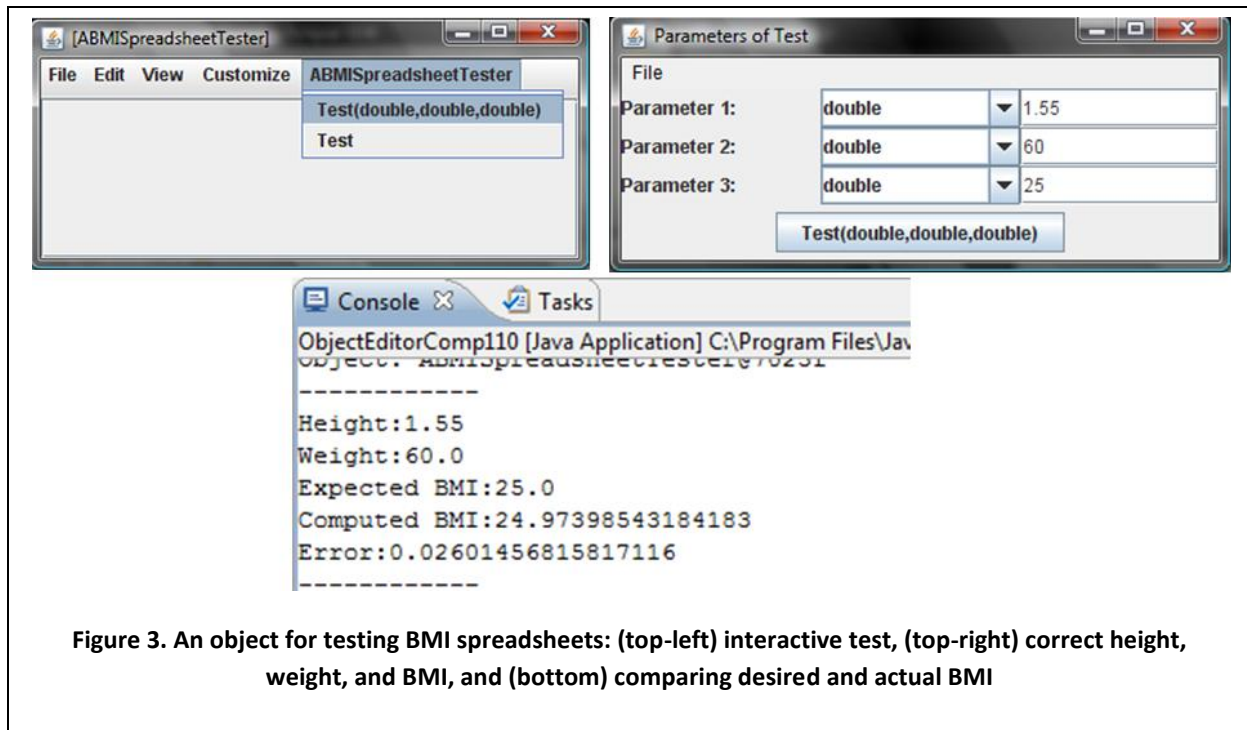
[ABMISpreadsheetTester]

File Edit View Customize ABMISpreadsheetTester

Test(double,double,double)

Test

Parameters of Test

File

Parameter 1: double 1.55

Parameter 2: double 60

Parameter 3: double 25

Test(double,double,double)

Console ☒ Tasks

ObjectEditorComp110 [Java Application] C:\Program Files\Jav

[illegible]

------------

Height:1.55

Weight:60.0

Expected BMI:25.0

Computed BMI:24.97398543184183

Error:0.02601456815817116

------------

Figure 3. An object for testing BMI spreadsheets: (top-left) interactive test, (top-right) correct height, weight, and BMI, and (bottom) comparing desired and actual BMI